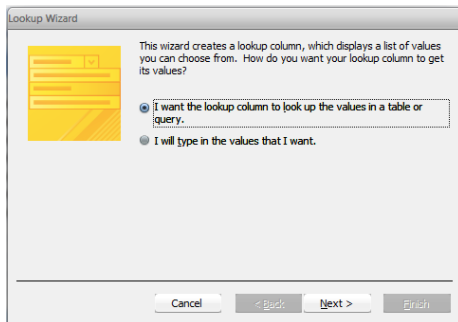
Lookup Wizard

This wizard creates a lookup column, which displays a list of values you can choose from. How do you want your lookup column to get its values?

I want the lookup column to look up the values in a table or query.

I will type in the values that I want.

Cancel

< Back

Next >

Finish